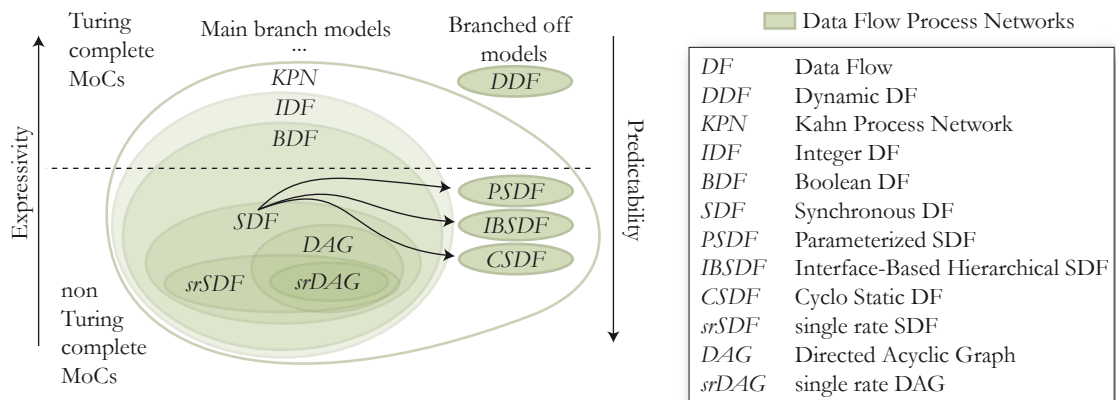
Turing complete MoCs

Main branch models

...

Branched off models

DDF

KPN

IDF

BDF

Expressivity

Predictability

SDF

PSDF

IBSDF

CSDF

DAG

srSDF

srDAG

non Turing complete MoCs

Data Flow Process Networks

| | |
|---|---|
| DF | Data Flow |
| DDF | Dynamic DF |
| KPN | Kahn Process Network |
| IDF | Integer DF |
| BDF | Boolean DF |
| SDF | Synchronous DF |
| PSDF | Parameterized SDF |
| IBSDF | Interface-Based Hierarchical SDF |
| CSDF | Cyclo Static DF |
| srSDF | single rate SDF |
| DAG | Directed Acyclic Graph |
| srDAG | single rate DAG |